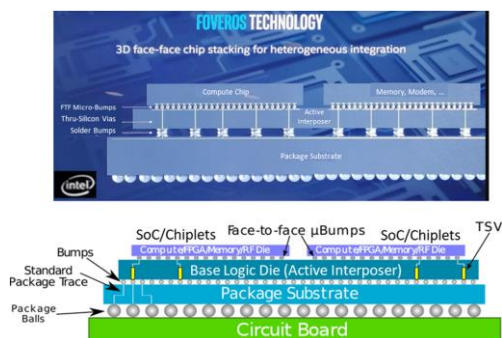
FOVEROS TECHNOLOGY

3D face-face chip stacking for heterogeneous integration

Compute Chip

Memory, Modem, ...

FTF Micro-Bumps

Thru-Silicon Vias

Solder Bumps

Active Interposer

Package Substrate

intel

SoC/Chiplets

Face-to-face µBumps

SoC/Chiplets

TSV

Compute/FPGA/Memory/RF Die

Compute/FPGA/Memory/RF Die

Bumps

Standard Package Trace

Base Logic Die (Active Interposer)

Package Substrate

Package Balls

Circuit Board